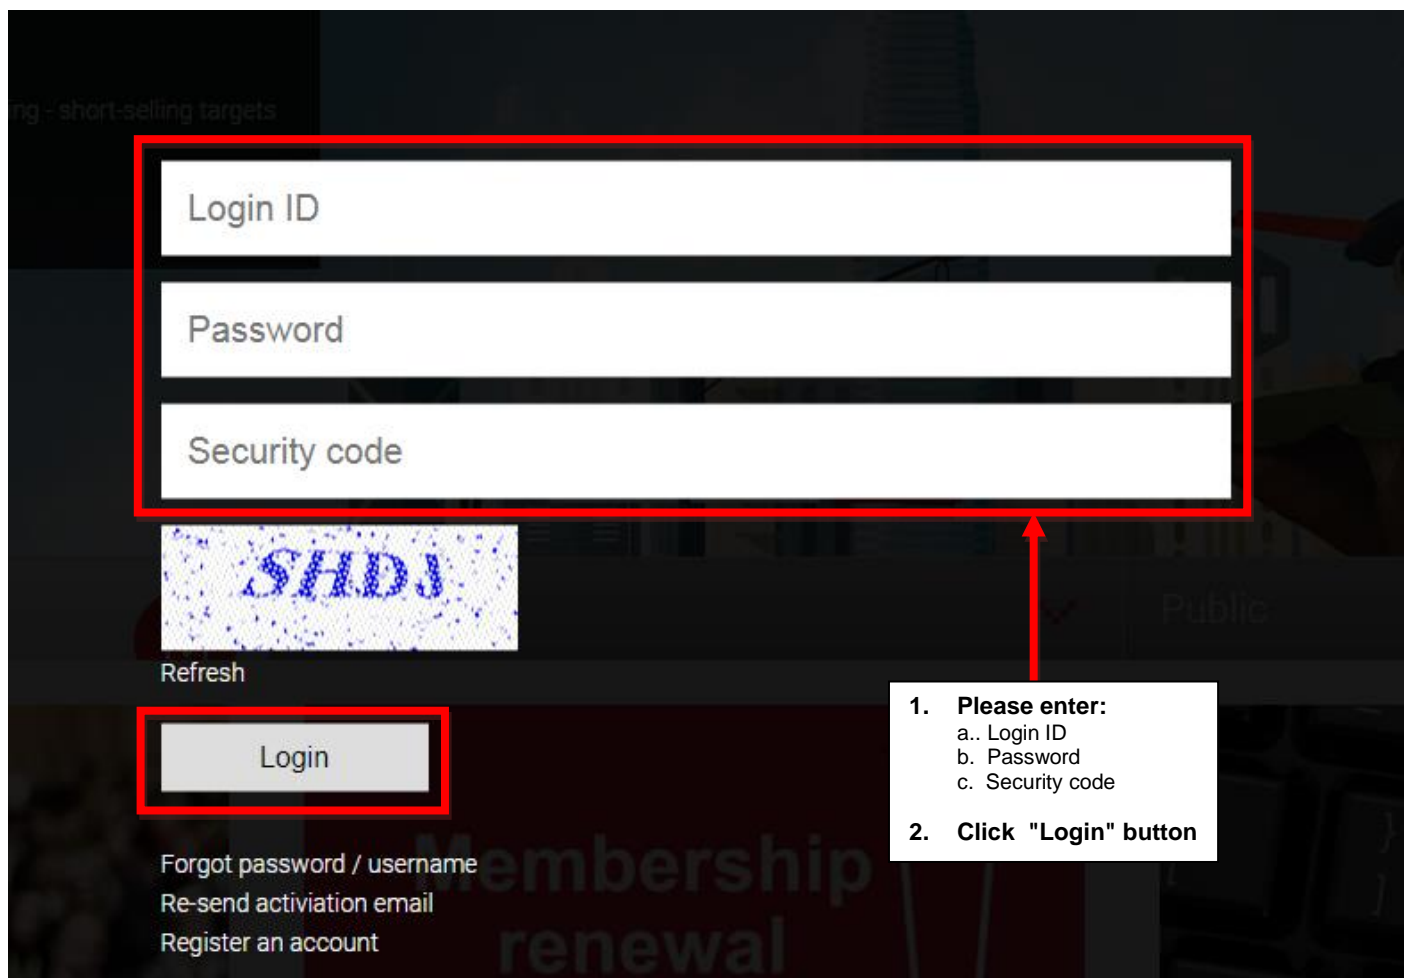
ng - short-selling targets

Login ID

Password

Security code

SHDJ

Refresh

Login

Forgot password / username
Re-send activiation email
Register an account

Public

Membership renewal

1. Please enter:
a.. Login ID
b. Password
c. Security code

2. Click "Login" button